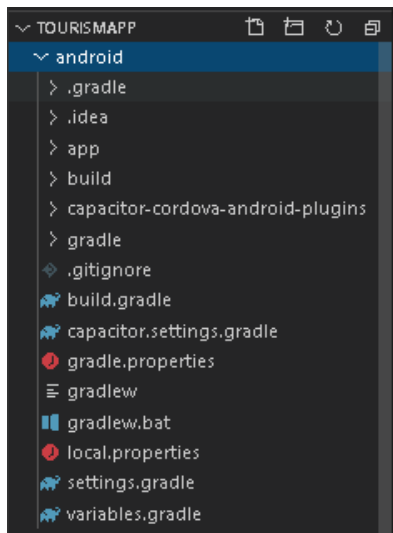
TOURISMAPP
android
.gradle
.idea
app
build
capacitor-cordova-android-plugins
gradle
.gitignore
build.gradle
capacitor.settings.gradle
gradle.properties
gradlew
gradlew.bat
local.properties
settings.gradle
variables.gradle